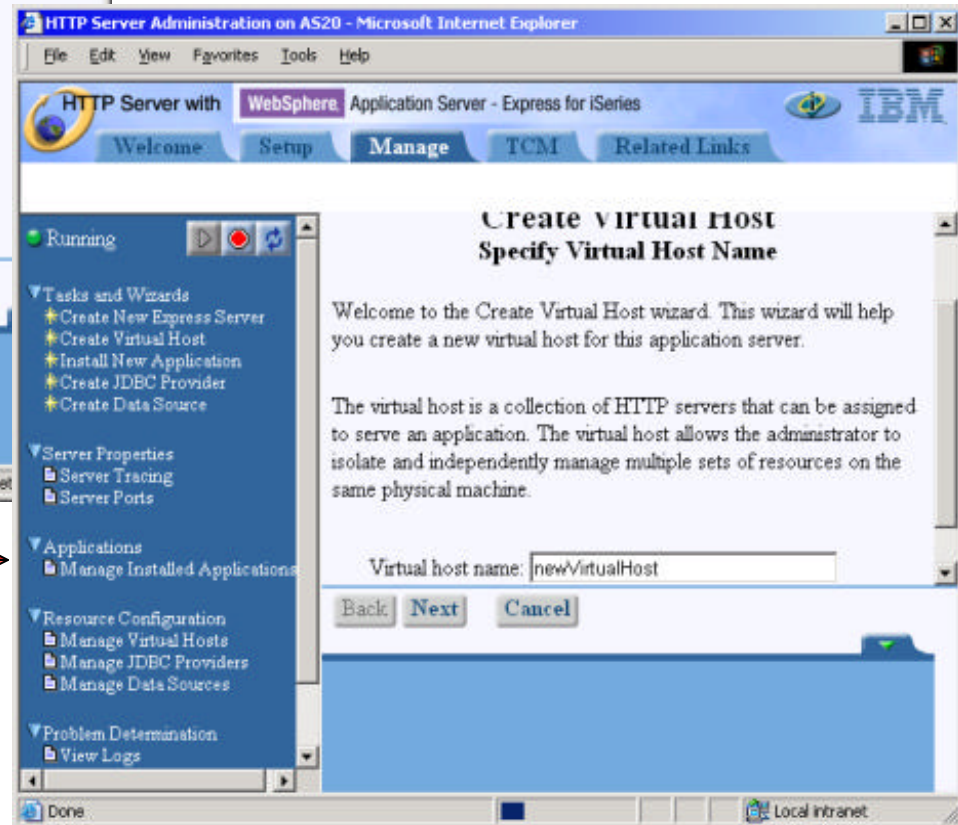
HTTP Server Administration on AS20 - Microsoft Internet Explorer

File Edit View Favorites Tools Help

HTTP Server with WebSphere Application Server - Express for iSeries

IBM

Welcome Setup Manage TCM Related Links

Running

▼Tasks and Wizards
Create New Express Server
Create Virtual Host
Install New Application
Create JDBC Provider
Create Data Source

▼Server Properties
Server Tracing
Server Ports

▼Applications
Manage Installed Applications

▼Resource Configuration
Manage Virtual Hosts
Manage JDBC Providers
Manage Data Sources

▼Problem Determination
View Logs

Create Virtual Host
Specify Virtual Host Name

Welcome to the Create Virtual Host wizard. This wizard will help you create a new virtual host for this application server.

The virtual host is a collection of HTTP servers that can be assigned to serve an application. The virtual host allows the administrator to isolate and independently manage multiple sets of resources on the same physical machine.

Virtual host name: newVirtualHost

Back Next Cancel

Done

Local intranet